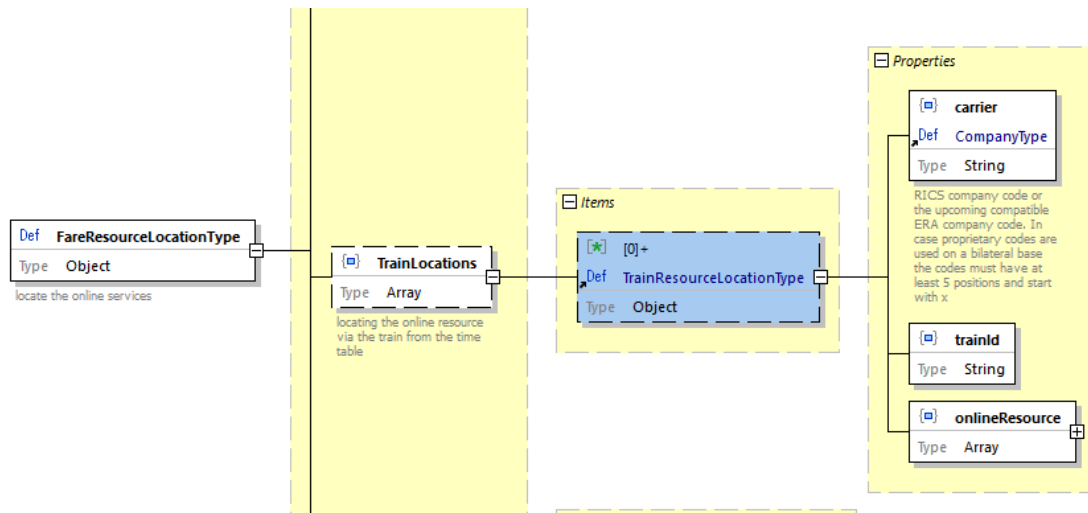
Def FareResourceLocationType
Type Object
locate the online services

{} TrainLocations
Type Array
locating the online resource via the train from the time table

Items

[0]+
Def TrainResourceLocationType
Type Object

Properties

{} carrier
Def CompanyType
Type String
RICS company code or the upcoming compatible ERA company code. In case proprietary codes are used on a bilateral base the codes must have at least 5 positions and start with x

{} trainId
Type String

{} onlineResource
Type Array